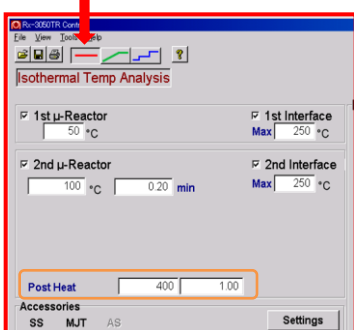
Rx-3050TR Contr
File View Tools Help
?
Isothermal Temp Analysis

☑ 1st μ-Reactor
50 °C
☑ 1st Interface
Max 250 °C

☑ 2nd μ-Reactor
100 °C 0.20 min
☑ 2nd Interface
Max 250 °C

Post Heat 400 1.00

Accessories
SS MJT AS
Settings